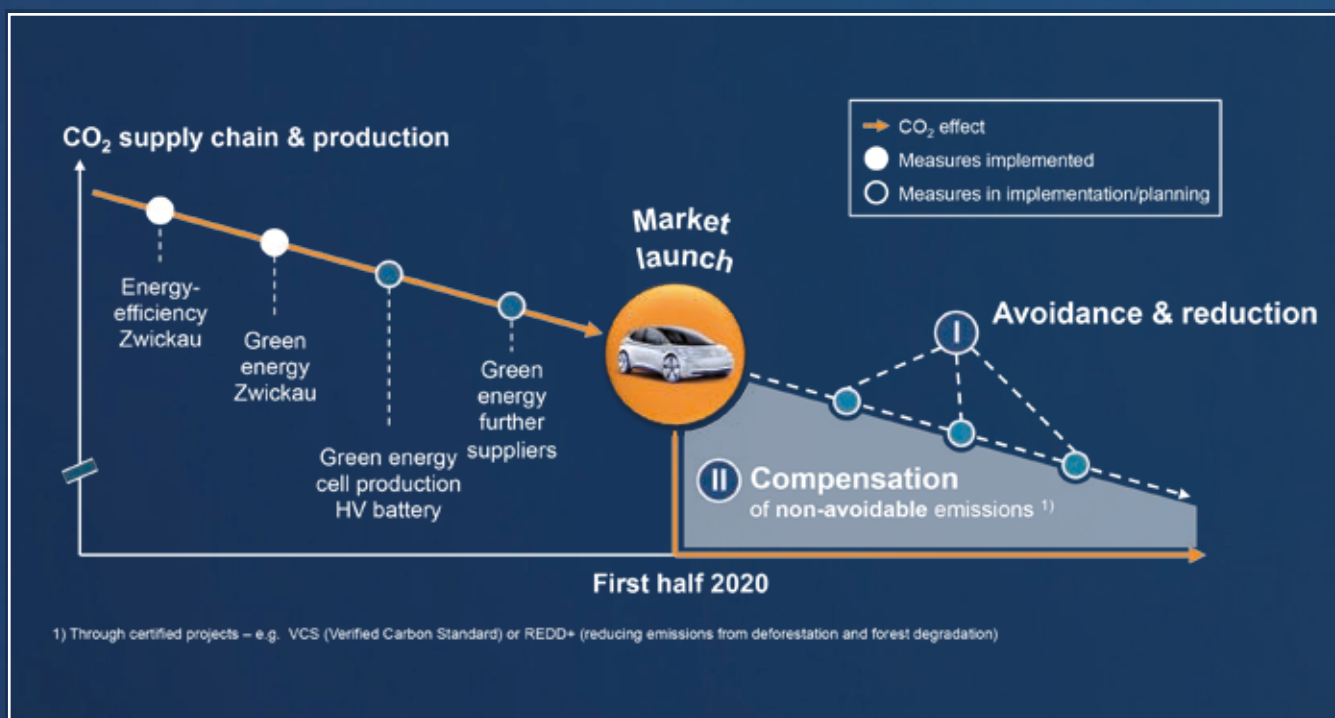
$CO_2$ supply chain & production

$CO_2$ effect
Measures implemented
Measures in implementation/planning

Market launch

Energy-efficiency Zwickau

Green energy Zwickau

Green energy cell production HV battery

Green energy further suppliers

I Avoidance & reduction

II Compensation of non-avoidable emissions $^{1)}$

First half 2020

1) Through certified projects – e.g. VCS (Verified Carbon Standard) or REDD+ (reducing emissions from deforestation and forest degradation)